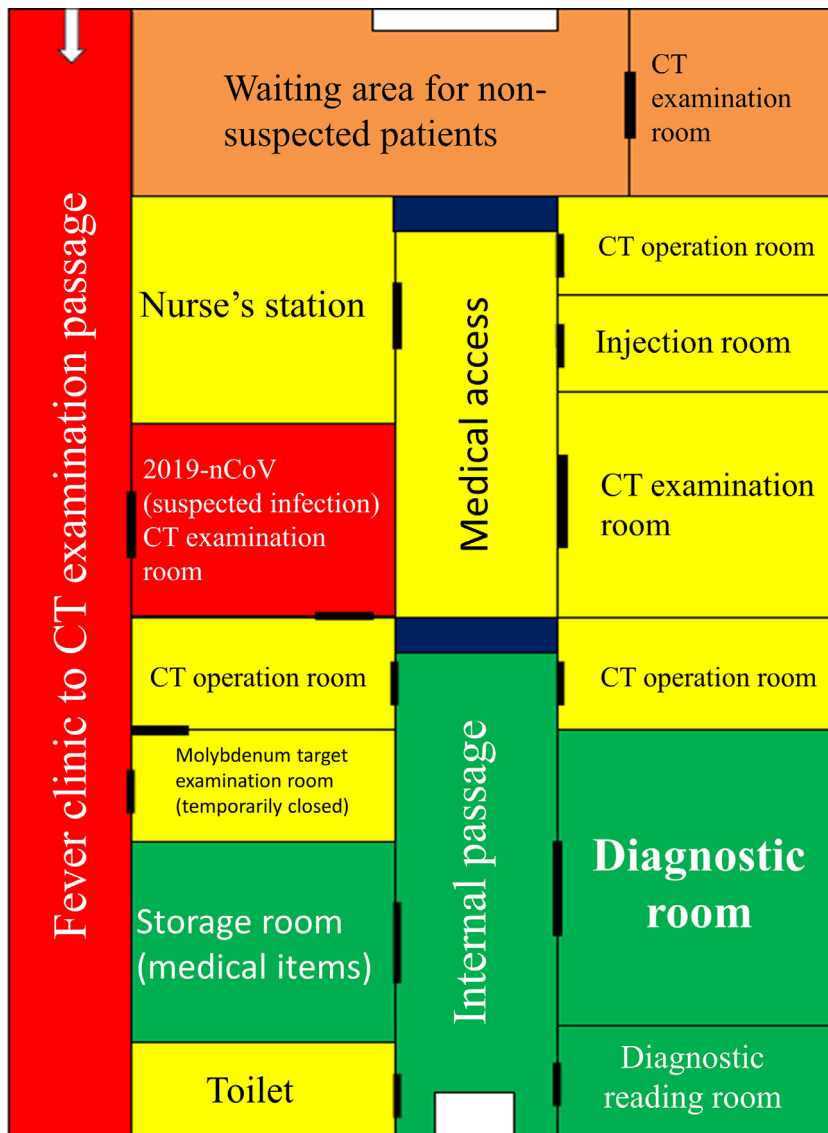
Fever clinic to CT examination passage

Waiting area for non-suspected patients

CT examination room

Nurse's station

Medical access

CT operation room

Injection room

2019-nCoV (suspected infection) CT examination room

CT examination room

CT operation room

Internal passage

CT operation room

Molybdenum target examination room (temporarily closed)

Diagnostic room

Storage room (medical items)

Toilet

Diagnostic reading room